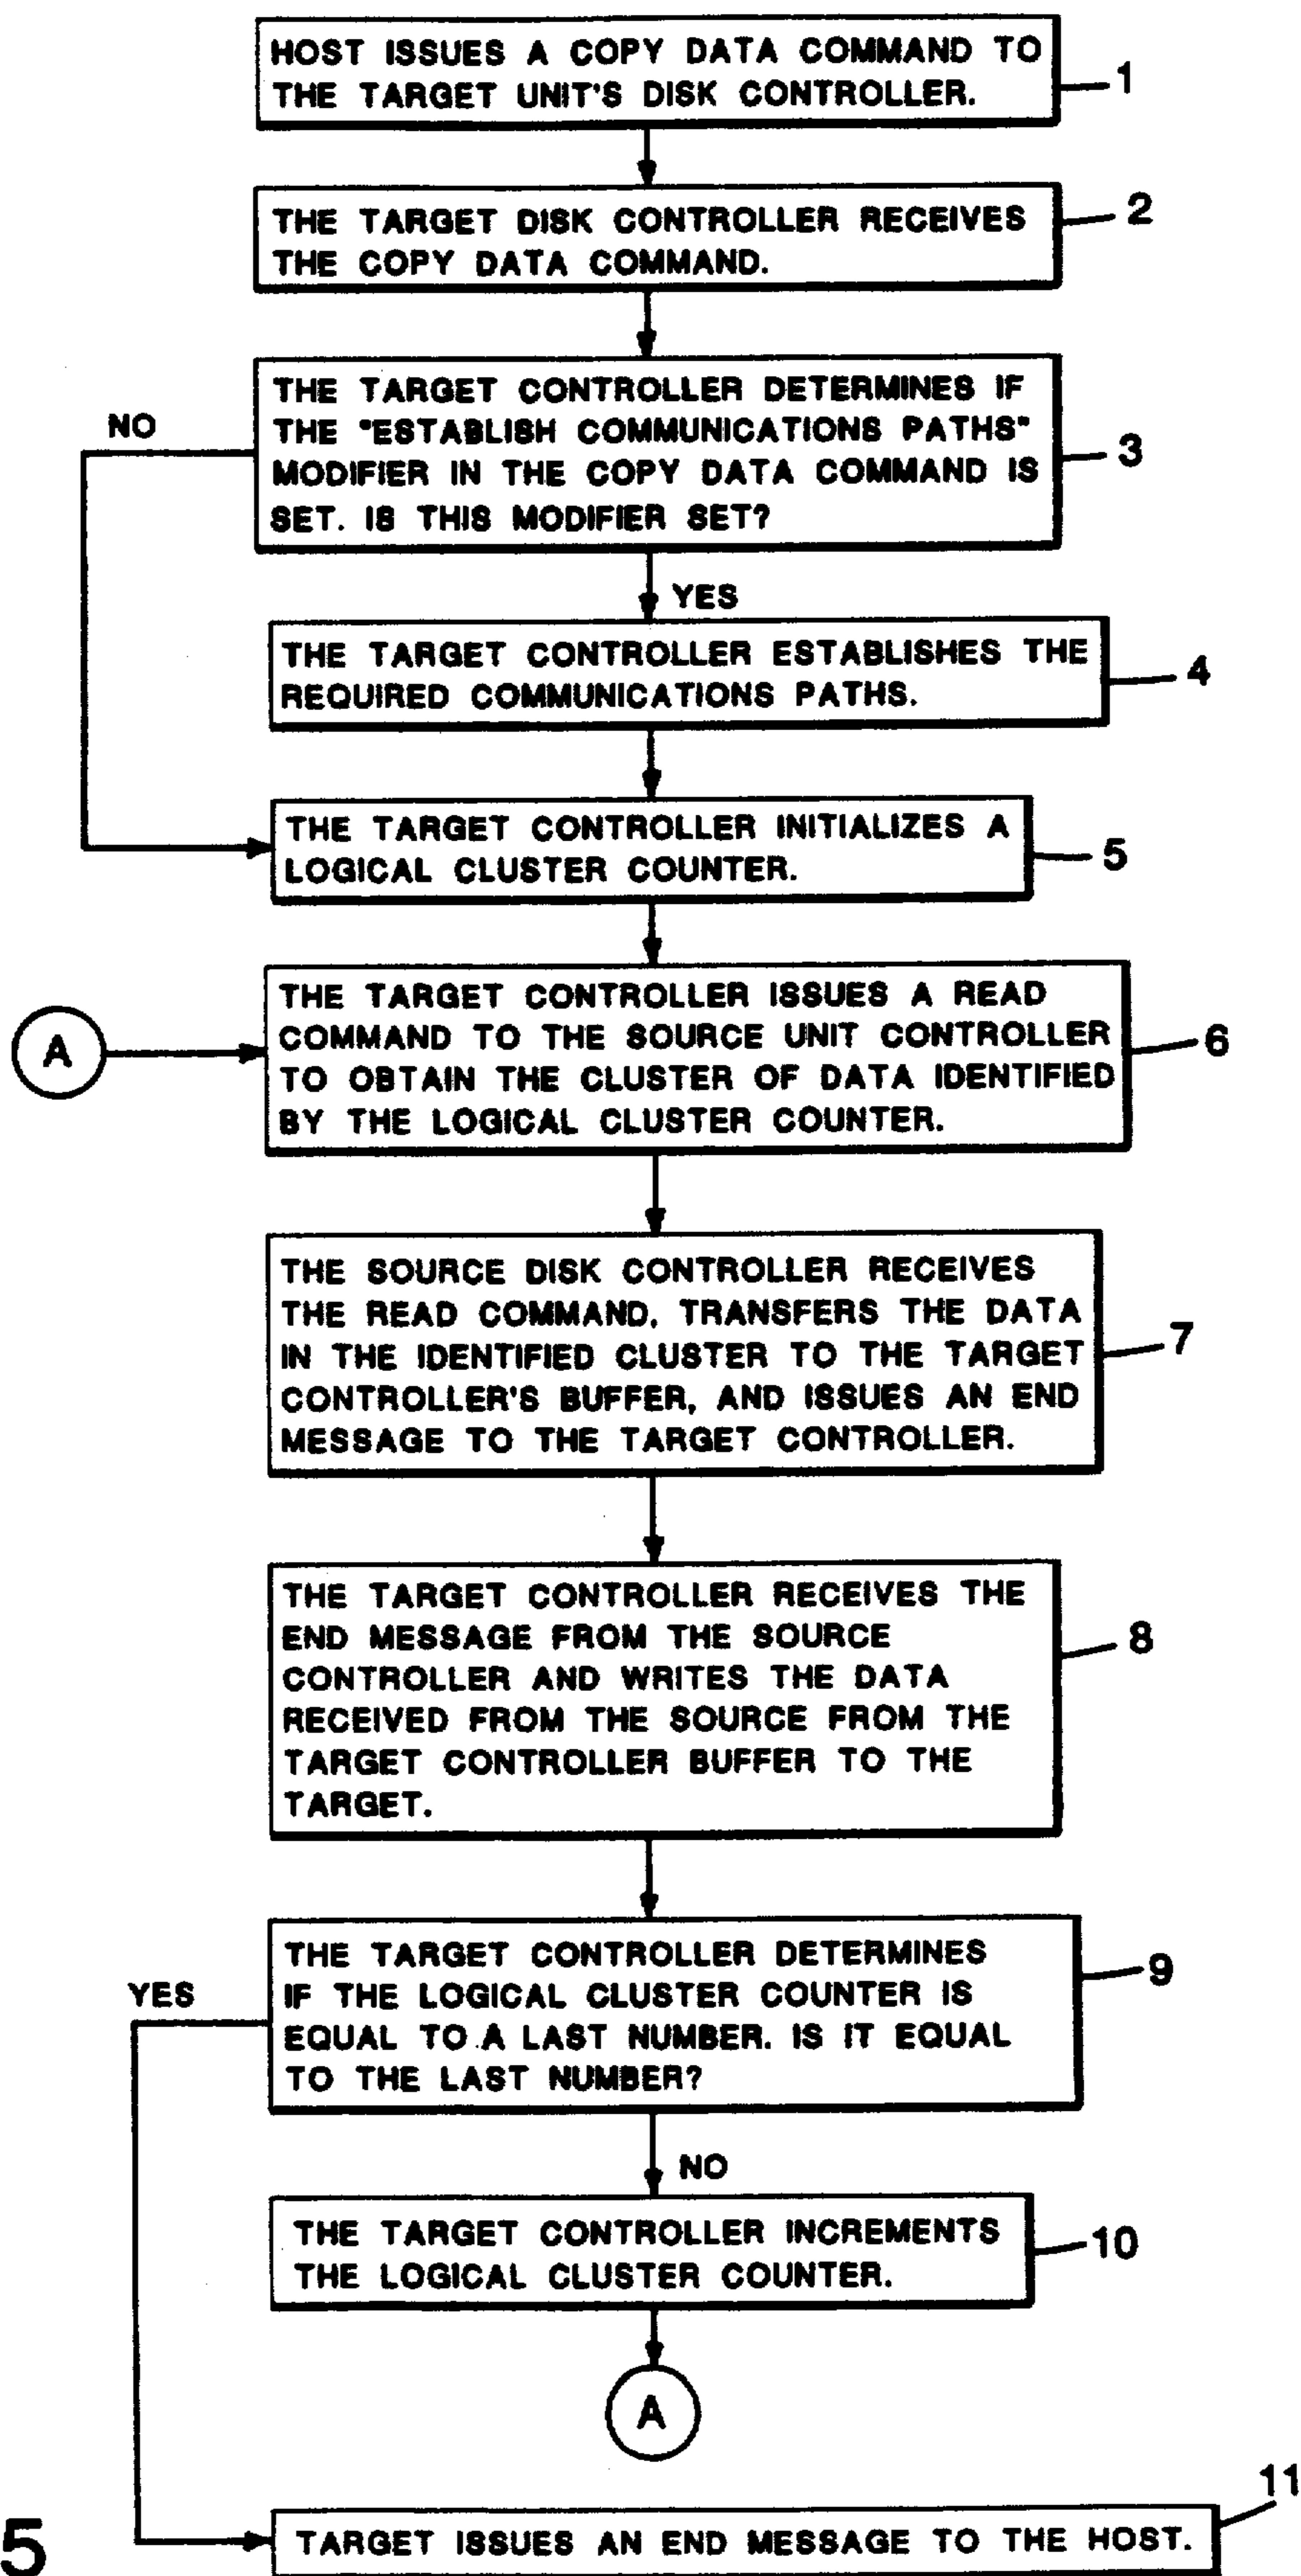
HOST ISSUES A COPY DATA COMMAND TO THE TARGET UNIT'S DISK CONTROLLER.

1

THE TARGET DISK CONTROLLER RECEIVES THE COPY DATA COMMAND.

2

NO

THE TARGET CONTROLLER DETERMINES IF THE "ESTABLISH COMMUNICATIONS PATHS" MODIFIER IN THE COPY DATA COMMAND IS SET. IS THIS MODIFIER SET?

3

YES

THE TARGET CONTROLLER ESTABLISHES THE REQUIRED COMMUNICATIONS PATHS.

4

THE TARGET CONTROLLER INITIALIZES A LOGICAL CLUSTER COUNTER.

5

A

THE TARGET CONTROLLER ISSUES A READ COMMAND TO THE SOURCE UNIT CONTROLLER TO OBTAIN THE CLUSTER OF DATA IDENTIFIED BY THE LOGICAL CLUSTER COUNTER.

6

THE SOURCE DISK CONTROLLER RECEIVES THE READ COMMAND, TRANSFERS THE DATA IN THE IDENTIFIED CLUSTER TO THE TARGET CONTROLLER'S BUFFER, AND ISSUES AN END MESSAGE TO THE TARGET CONTROLLER.

7

THE TARGET CONTROLLER RECEIVES THE END MESSAGE FROM THE SOURCE CONTROLLER AND WRITES THE DATA RECEIVED FROM THE SOURCE FROM THE TARGET CONTROLLER BUFFER TO THE TARGET.

8

YES

THE TARGET CONTROLLER DETERMINES IF THE LOGICAL CLUSTER COUNTER IS EQUAL TO A LAST NUMBER. IS IT EQUAL TO THE LAST NUMBER?

9

NO

THE TARGET CONTROLLER INCREMENTS THE LOGICAL CLUSTER COUNTER.

10

A

11

5

TARGET ISSUES AN END MESSAGE TO THE HOST.